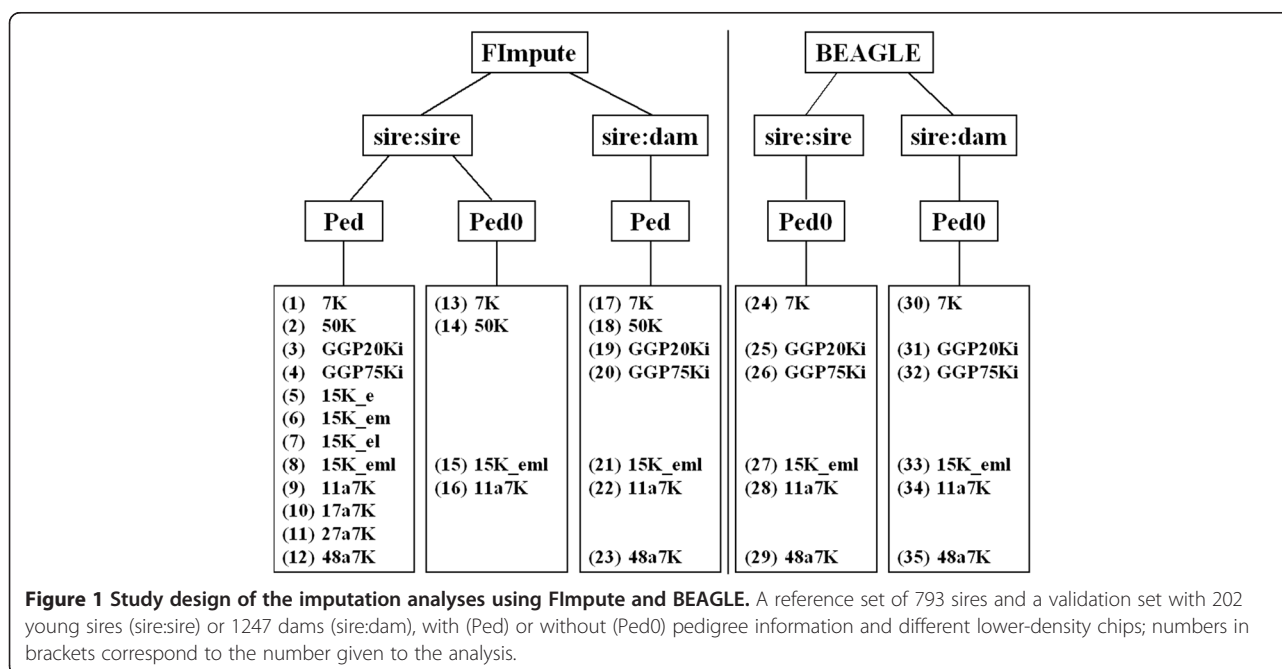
FImpute

sire:sire

sire:dam

Ped

Ped0

Ped

(1) 7K
(2) 50K
(3) GGP20Ki
(4) GGP75Ki
(5) 15K_e
(6) 15K_em
(7) 15K_el
(8) 15K_eml
(9) 11a7K
(10) 17a7K
(11) 27a7K
(12) 48a7K

(13) 7K
(14) 50K
(15) 15K_eml
(16) 11a7K

(17) 7K
(18) 50K
(19) GGP20Ki
(20) GGP75Ki
(21) 15K_eml
(22) 11a7K
(23) 48a7K

BEAGLE

sire:sire

sire:dam

Ped0

Ped0

(24) 7K
(25) GGP20Ki
(26) GGP75Ki
(27) 15K_eml
(28) 11a7K
(29) 48a7K

(30) 7K
(31) GGP20Ki
(32) GGP75Ki
(33) 15K_eml
(34) 11a7K
(35) 48a7K

**Figure 1 Study design of the imputation analyses using FImpute and BEAGLE.** A reference set of 793 sires and a validation set with 202 young sires (sire:sire) or 1247 dams (sire:dam), with (Ped) or without (Ped0) pedigree information and different lower-density chips; numbers in brackets correspond to the number given to the analysis.